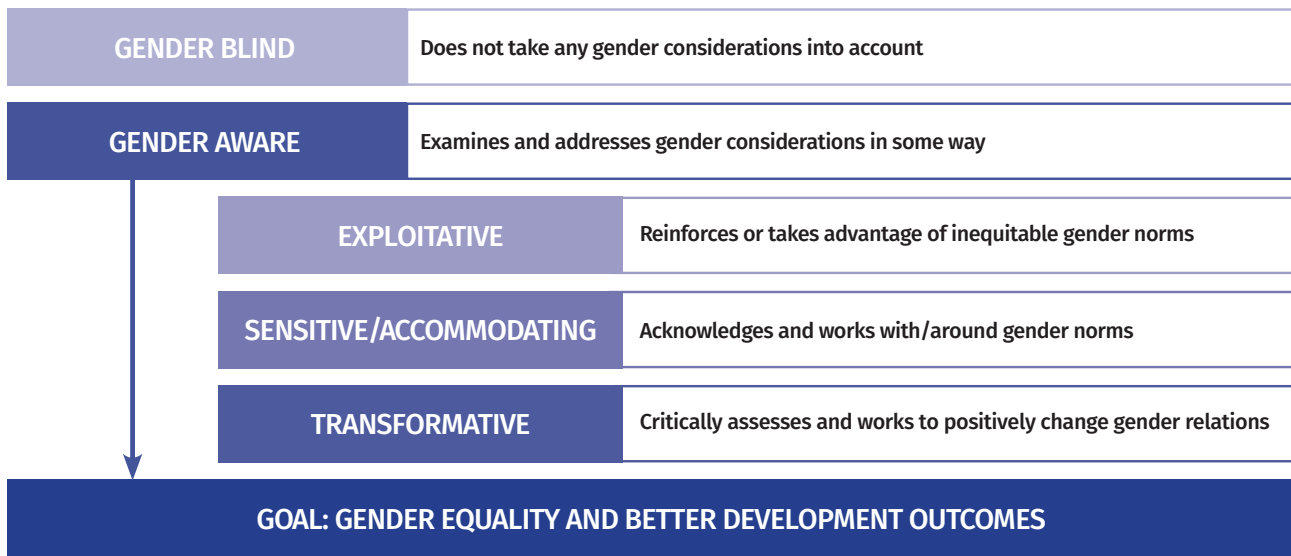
GENDER BLIND
Does not take any gender considerations into account

GENDER AWARE
Examines and addresses gender considerations in some way

EXPLOITATIVE
Reinforces or takes advantage of inequitable gender norms

SENSITIVE/ACCOMMODATING
Acknowledges and works with/around gender norms

TRANSFORMATIVE
Critically assesses and works to positively change gender relations

GOAL: GENDER EQUALITY AND BETTER DEVELOPMENT OUTCOMES